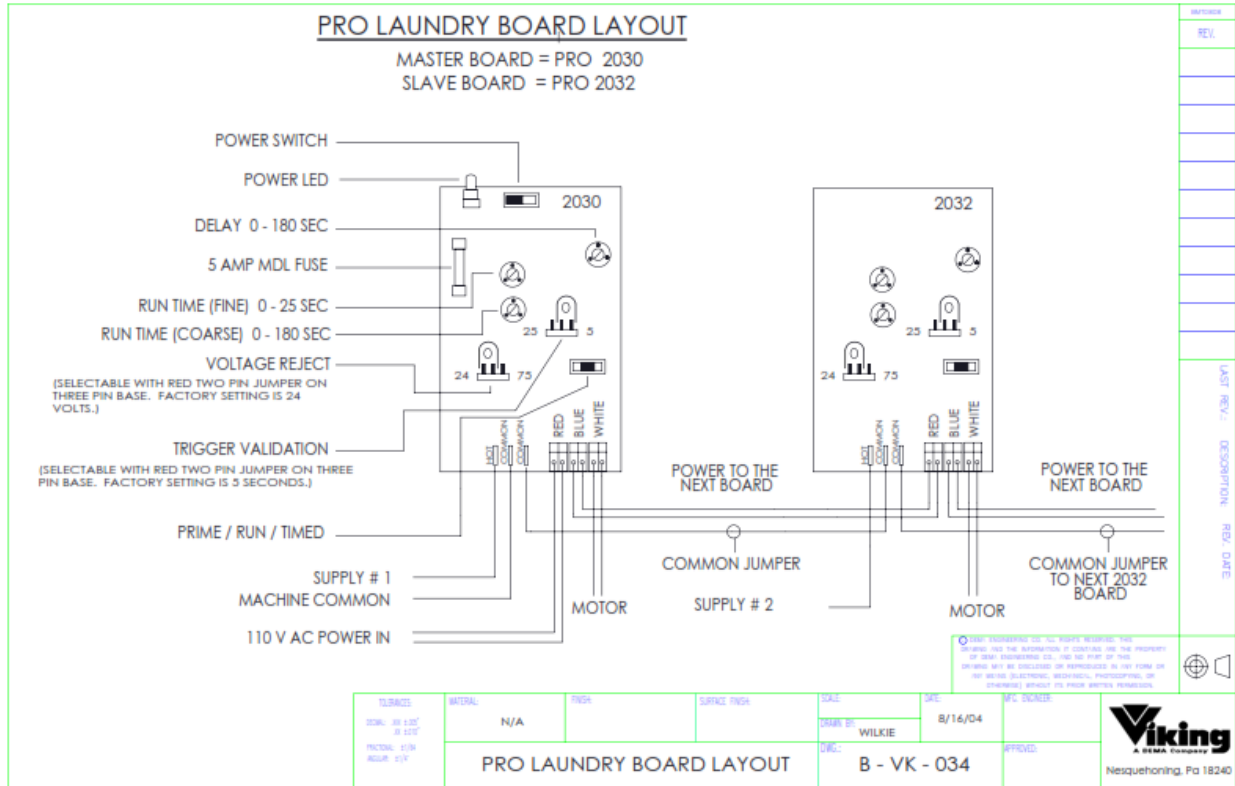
PRO LAUNDRY BOARD LAYOUT
MASTER BOARD = PRO 2030
SLAVE BOARD = PRO 2032

REV.

POWER SWITCH
POWER LED
DELAY 0 - 180 SEC
5 AMP MDL FUSE
RUN TIME (FINE) 0 - 25 SEC
RUN TIME (COARSE) 0 - 180 SEC
VOLTAGE REJECT
(SELECTABLE WITH RED TWO PIN JUMPER ON THREE PIN BASE. FACTORY SETTING IS 24 VOLTS.)
TRIGGER VALIDATION
(SELECTABLE WITH RED TWO PIN JUMPER ON THREE PIN BASE. FACTORY SETTING IS 5 SECONDS.)
PRIME / RUN / TIMED
SUPPLY # 1
MACHINE COMMON
110 V AC POWER IN

2030
25 5
24 75
RED BLUE WHITE

2032
25 5
24 75
RED BLUE WHITE

POWER TO THE NEXT BOARD
COMMON JUMPER
MOTOR
SUPPLY # 2
POWER TO THE NEXT BOARD
COMMON JUMPER TO NEXT 2032 BOARD
MOTOR

LAST REV.: DESCRIPTION: REV. DATE:

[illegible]

| TOLERANCES: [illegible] | MATERIAL: N/A | FINISH: | SURFACE FINISH: | SCALE: DRAWN BY: WILKIE | DATE: 8/16/04 | MFG. ENGINEER: |
|---|---|---|---|---|---|---|
| | PRO LAUNDRY BOARD LAYOUT | | | DWG.: B - VK - 034 | | APPROVED: |

Viking
A DEMA Company
Nesquehoning, Pa 18240